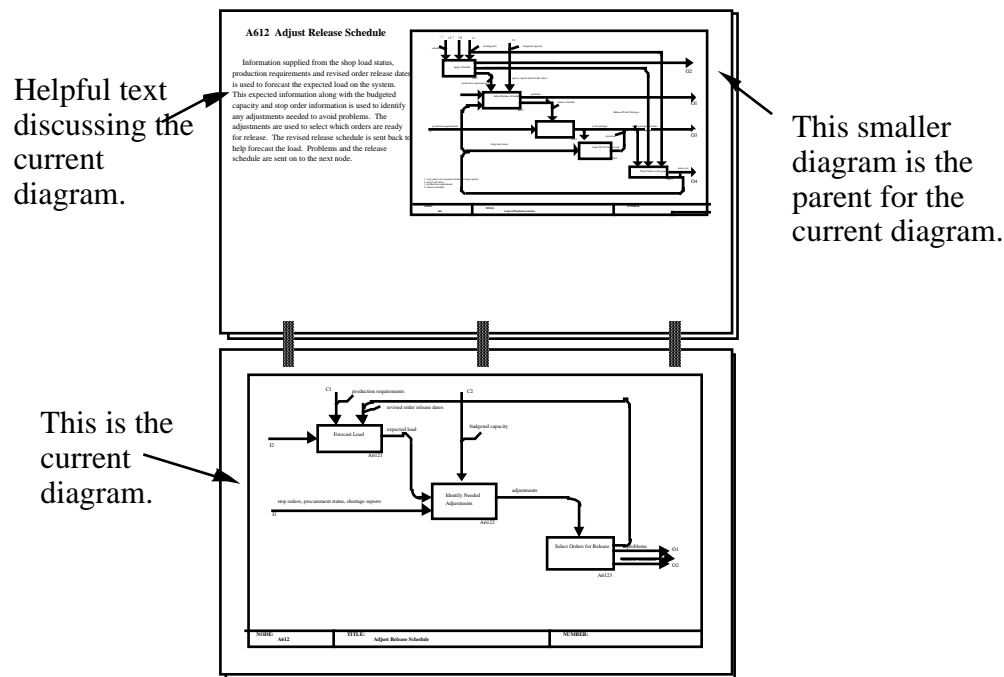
A612 Adjust Release Schedule

Information supplied from the shop load status, production requirements and revised order release dates is used to forecast the expected load on the system. This expected information along with the budgeted capacity and stop order information is used to identify any adjustments needed to avoid problems. The adjustments are used to select which orders are ready for release. The revised release schedule is sent back to help forecast the load. Problems and the release schedule are sent on to the next node.

Helpful text discussing the current diagram.

This smaller diagram is the parent for the current diagram.

O2

O1

O3

O4

This is the current diagram.

C1

production requirements

revised order release dates

C2

I2

Forecast Load

A6121

expected load

budgeted capacity

stop orders, procurement status, shortage reports

I1

Identify Needed Adjustments

A6122

adjustments

Select Orders for Release

A6123

problems

O1

O2

NODE: A612

TITLE: Adjust Release Schedule

NUMBER: